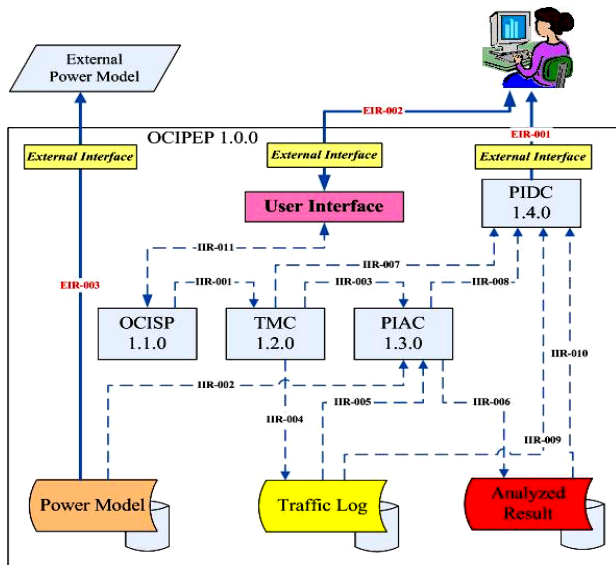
External Power Model

OCIPEP 1.0.0

EIR-002

EIR-001

External Interface

External Interface

External Interface

User Interface

PIDC 1.4.0

EIR-003

IIR-011

IIR-007

IIR-001

IIR-003

IIR-008

OCISP 1.1.0

TMC 1.2.0

PIAC 1.3.0

IIR-010

IIR-002

IIR-005

IIR-006

IIR-004

IIR-009

Power Model

Traffic Log

Analyzed Result